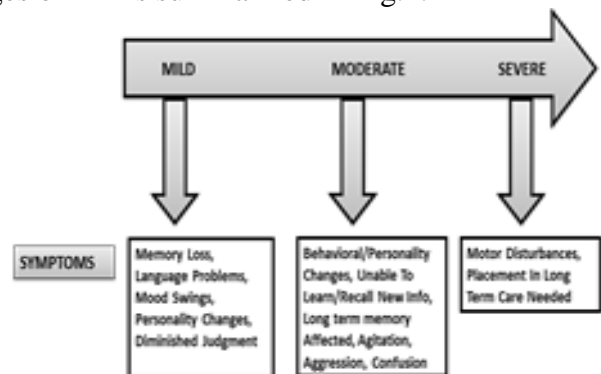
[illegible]

MILD

MODERATE

SEVERE

SYMPTOMS

Memory Loss, Language Problems, Mood Swings, Personality Changes, Diminished Judgment

Behavioral/Personality Changes, Unable To Learn/Recall New Info, Long term memory Affected, Agitation, Aggression, Confusion

Motor Disturbances, Placement In Long Term Care Needed